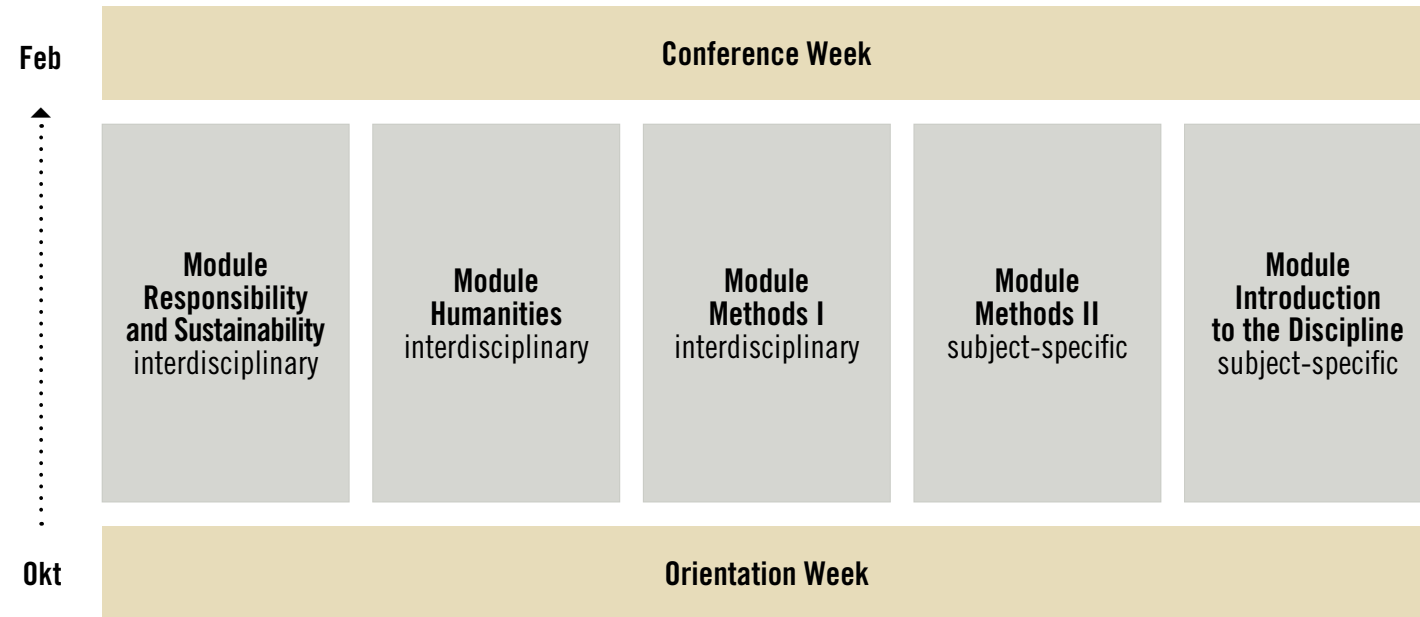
Feb

Conference Week

Module Responsibility and Sustainability interdisciplinary

Module Humanities interdisciplinary

Module Methods I interdisciplinary

Module Methods II subject-specific

Module Introduction to the Discipline subject-specific

Okt

Orientation Week